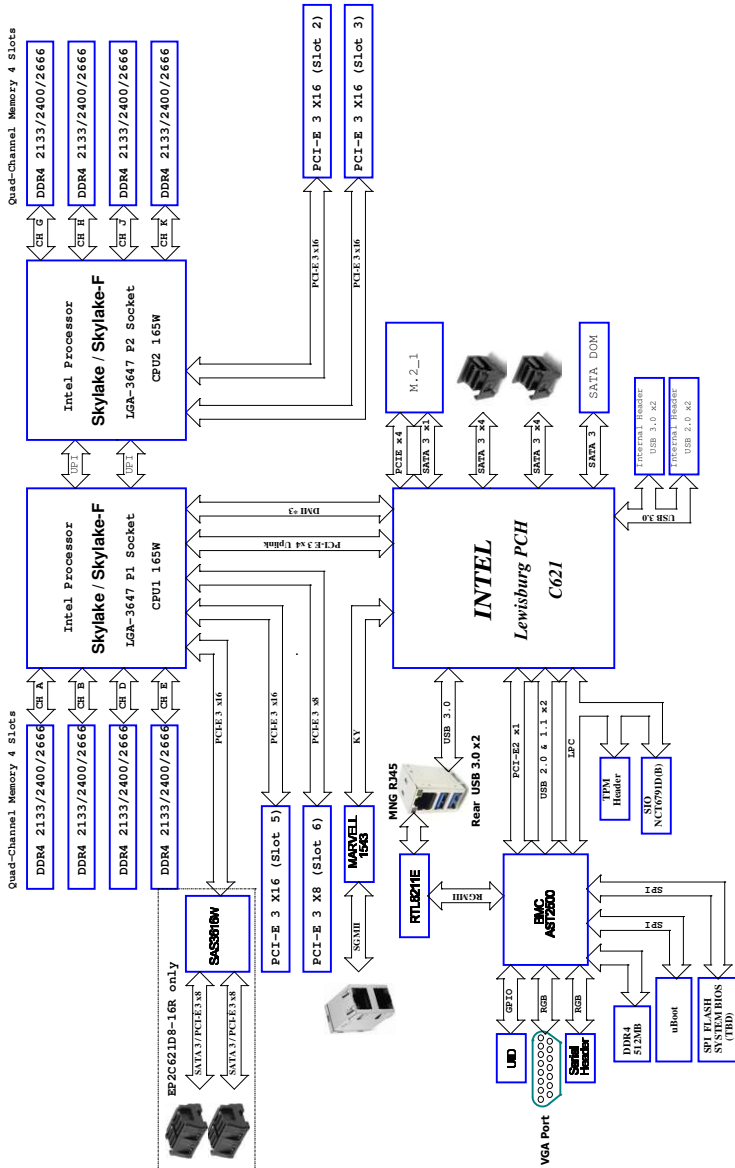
Quad-Channel Memory 4 Slots

DDR4 2133/2400/2666
DDR4 2133/2400/2666
DDR4 2133/2400/2666
DDR4 2133/2400/2666

CH G
CH H
CH J
CH K

PCI-E 3 X16 (Slot 2)
PCI-E 3 X16 (Slot 3)

PCI-E 3 x16
PCI-E 3 x16

Intel Processor
Skylake / Skylake-F
LGA-3647 P2 Socket
CPU2 165W

UPI
UPI

M.2_1
PCIE x4
SATA 3 x1
SATA 3 x4
SATA 3 x4
SATA DOM
SATA 3

Internal Header USB 3.0 x2
Internal Header USB 2.0 x2

USB 3.0

Intel Processor
Skylake / Skylake-F
LGA-3647 P1 Socket
CPU1 165W

DMI x3
PCI-E 3 x4 Uplink

INTEL
Lewisburg PCH
C621

CH A
CH B
CH D
CH E

Quad-Channel Memory 4 Slots

DDR4 2133/2400/2666
DDR4 2133/2400/2666
DDR4 2133/2400/2666
DDR4 2133/2400/2666

PCI-E 3 x16
PCI-E 3 x16
PCI-E 3 x8
KY

USB 3.0
PCI-E2 x1
USB 2.0 & 1.1 x2
LPC

TPM Header
SIO NCT6791D(B)

MNG RJ45
Rear USB 3.0 x2

PCI-E 3 X16 (Slot 5)
PCI-E 3 X8 (Slot 6)
MARVELL 1543

RTL8211E
RGMII
BMC AST2500

SPI
SPI

SAS3616W

SGMII

EP2C621D8-16R only
SATA 3 / PCI-E 3 x8
SATA 3 / PCI-E 3 x8

GPIO
RGB
RGB

UID
Serial Header
VGA Port

DDR4 512MB
uBoot
SPI FLASH SYSTEM BIOS (TBD)